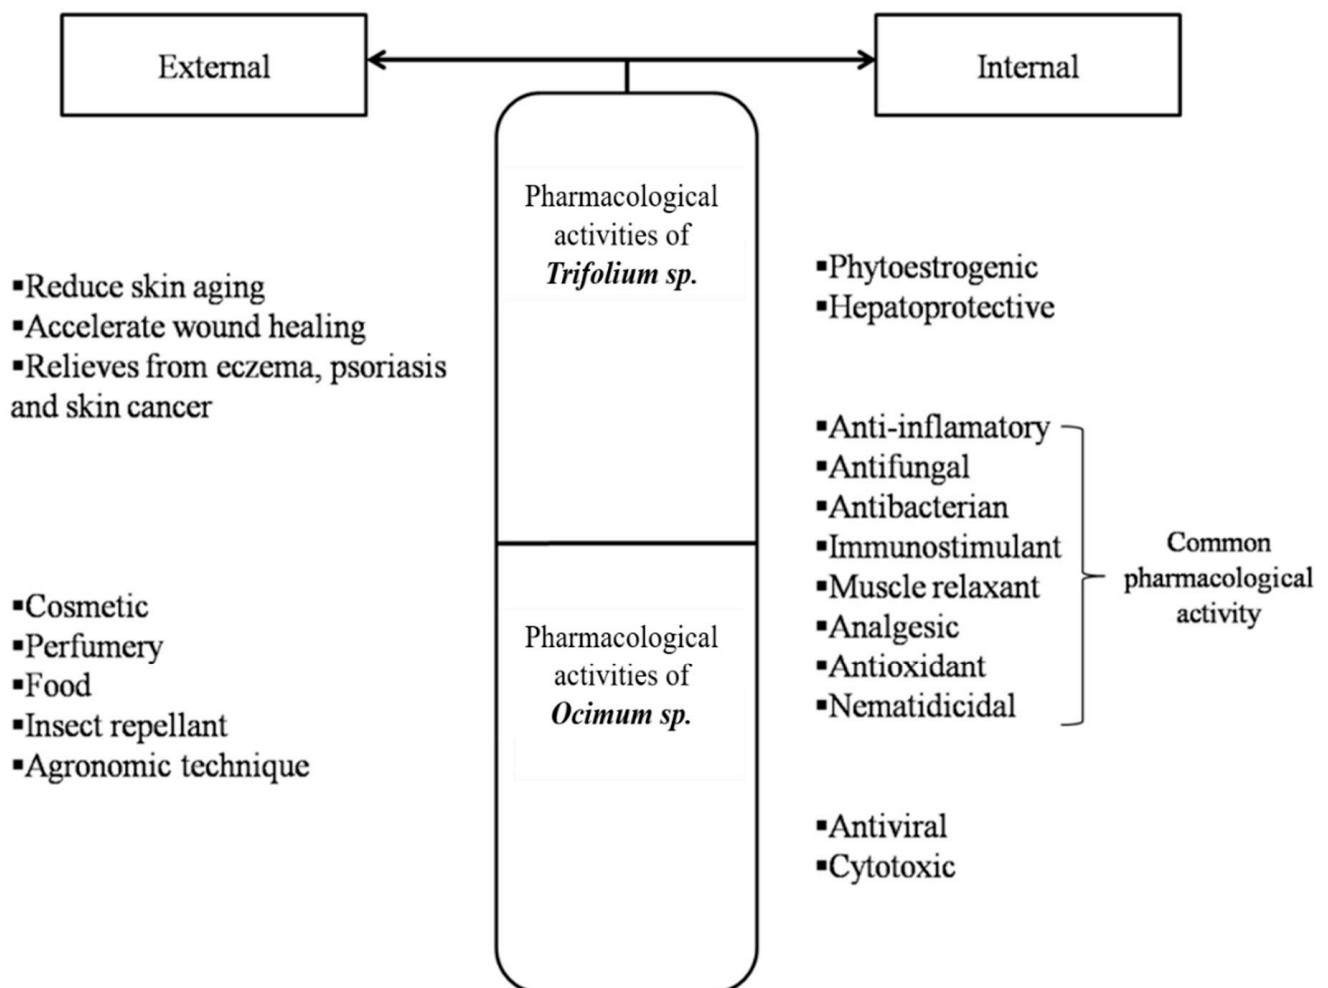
External

Internal

Pharmacological activities of *Trifolium sp.*

▪Reduce skin aging
▪Accelerate wound healing
▪Relieves from eczema, psoriasis and skin cancer

▪Phytoestrogenic
▪Hepatoprotective

▪Anti-inflamatory
▪Antifungal
▪Antibacterian
▪Immunostimulant
▪Muscle relaxant
▪Analgesic
▪Antioxidant
▪Nematidicidal

Common pharmacological activity

Pharmacological activities of *Ocimum sp.*

▪Cosmetic
▪Perfumery
▪Food
▪Insect repellant
▪Agronomic technique

▪Antiviral
▪Cytotoxic